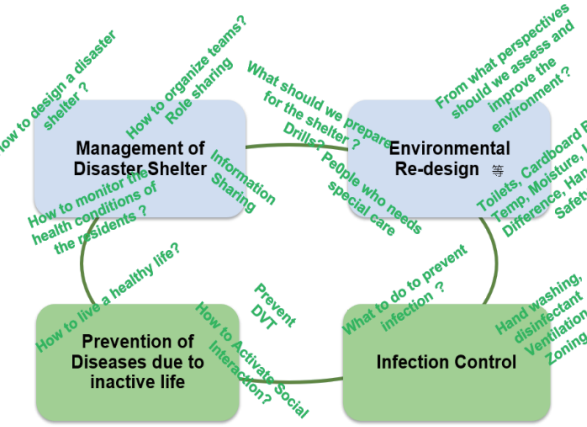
How to design a disaster shelter ?

How to organize teams? Role sharing

What should we prepare for the shelter ? Drills ?

From what perspectives should we assess and improve the environment ?

Management of Disaster Shelter

Information Sharing

Pe0ple who needs special care

Environmental Re-design 等

Toilets, Cardboard B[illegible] Temp, Moisture, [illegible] Difference, Han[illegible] Safe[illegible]

How to monitor the health conditions of the residents ?

How to live a healthy life?

Prevent DVT

What to do to prevent infection ?

Hand washing, disinfectant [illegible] Ventilation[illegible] Zoning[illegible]

Prevention of Diseases due to inactive life

How to Activate Social Interaction?

Infection Control